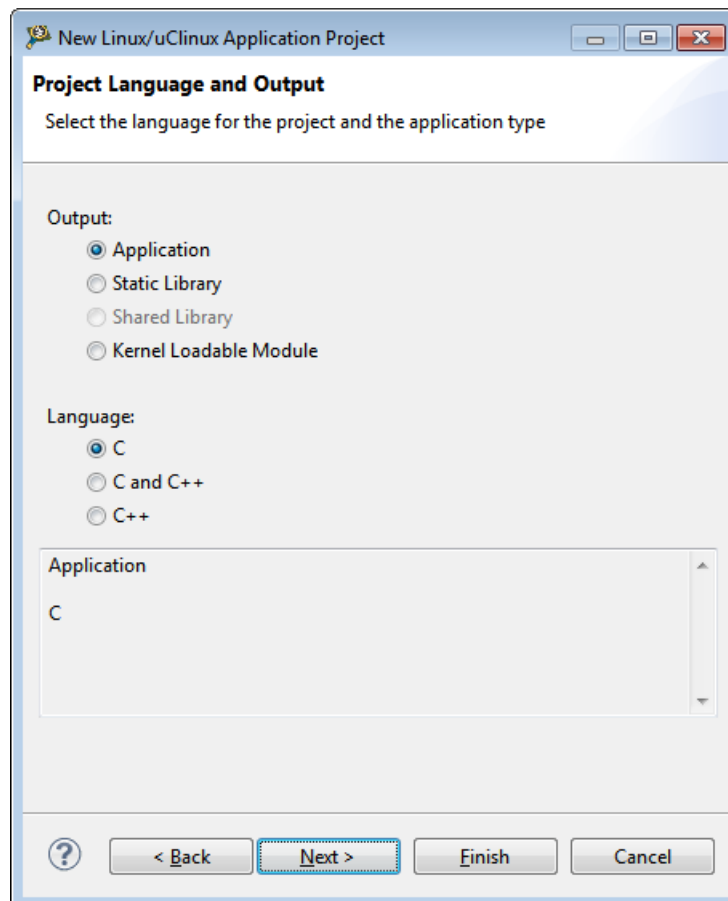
New Linux/uClinux Application Project

Project Language and Output

Select the language for the project and the application type

Output:

Application

Static Library

Shared Library

Kernel Loadable Module

Language:

C

C and C++

C++

Application

C

?

< Back

Next >

Finish

Cancel